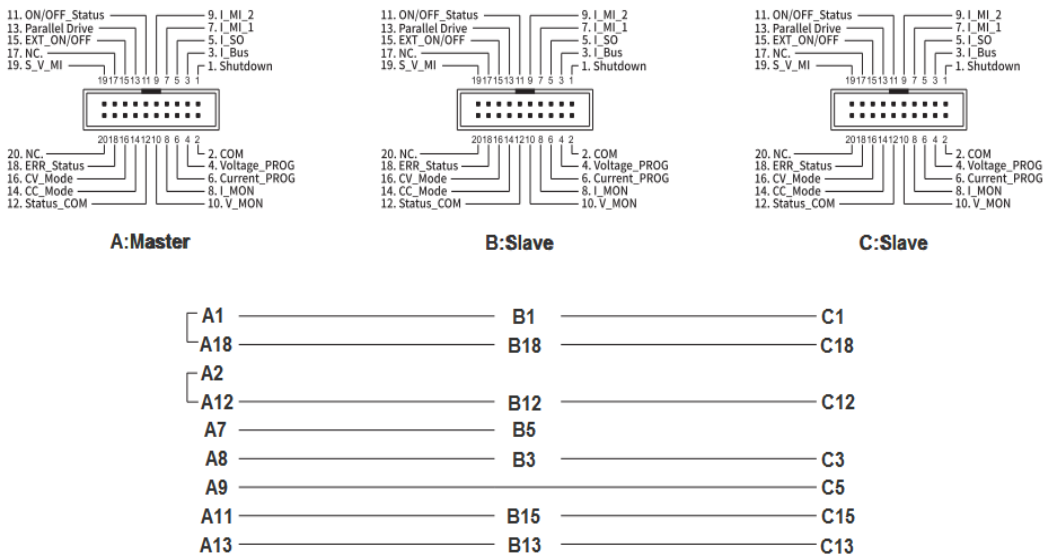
11. ON/OFF_Status
13. Parallel Drive
15. EXT_ON/OFF
17. NC.
19. S_V_MI
9. I_MI_2
7. I_MI_1
5. I_SO
3. I_Bus
1. Shutdown
19 17 15 13 11 9 7 5 3 1
20 18 16 14 12 10 8 6 4 2
20. NC.
18. ERR_Status
16. CV_Mode
14. CC_Mode
12. Status_COM
2. COM
4. Voltage_PROG
6. Current_PROG
8. I_MON
10. V_MON

A:Master

11. ON/OFF_Status
13. Parallel Drive
15. EXT_ON/OFF
17. NC.
19. S_V_MI
9. I_MI_2
7. I_MI_1
5. I_SO
3. I_Bus
1. Shutdown
19 17 15 13 11 9 7 5 3 1
20 18 16 14 12 10 8 6 4 2
20. NC.
18. ERR_Status
16. CV_Mode
14. CC_Mode
12. Status_COM
2. COM
4. Voltage_PROG
6. Current_PROG
8. I_MON
10. V_MON

B:Slave

11. ON/OFF_Status
13. Parallel Drive
15. EXT_ON/OFF
17. NC.
19. S_V_MI
9. I_MI_2
7. I_MI_1
5. I_SO
3. I_Bus
1. Shutdown
19 17 15 13 11 9 7 5 3 1
20 18 16 14 12 10 8 6 4 2
20. NC.
18. ERR_Status
16. CV_Mode
14. CC_Mode
12. Status_COM
2. COM
4. Voltage_PROG
6. Current_PROG
8. I_MON
10. V_MON

C:Slave

A1 B1 C1
A18 B18 C18
A2
A12 B12 C12
A7 B5
A8 B3 C3
A9 C5
A11 B15 C15
A13 B13 C13